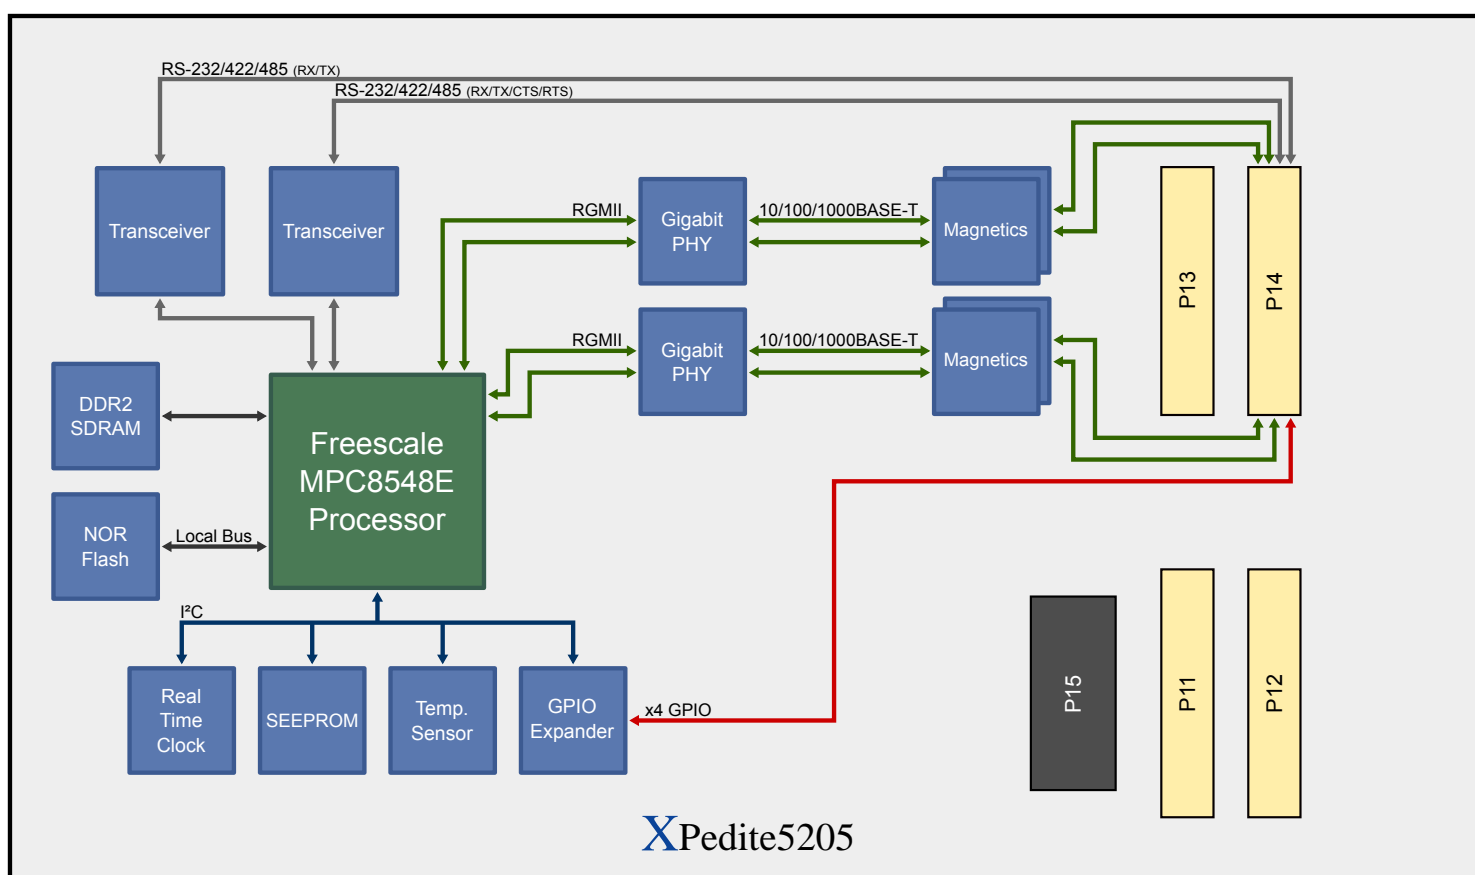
RS-232/422/485 (RX/TX)

RS-232/422/485 (RX/TX/CTS/RTS)

Transceiver

Transceiver

RGMII

Gigabit PHY

10/100/1000BASE-T

Magnetics

P13

P14

RGMII

Gigabit PHY

10/100/1000BASE-T

Magnetics

DDR2 SDRAM

Freescale MPC8548E Processor

NOR Flash

Local Bus

I²C

Real Time Clock

SEEPROM

Temp. Sensor

GPIO Expander

x4 GPIO

P15

P11

P12

XPedite5205